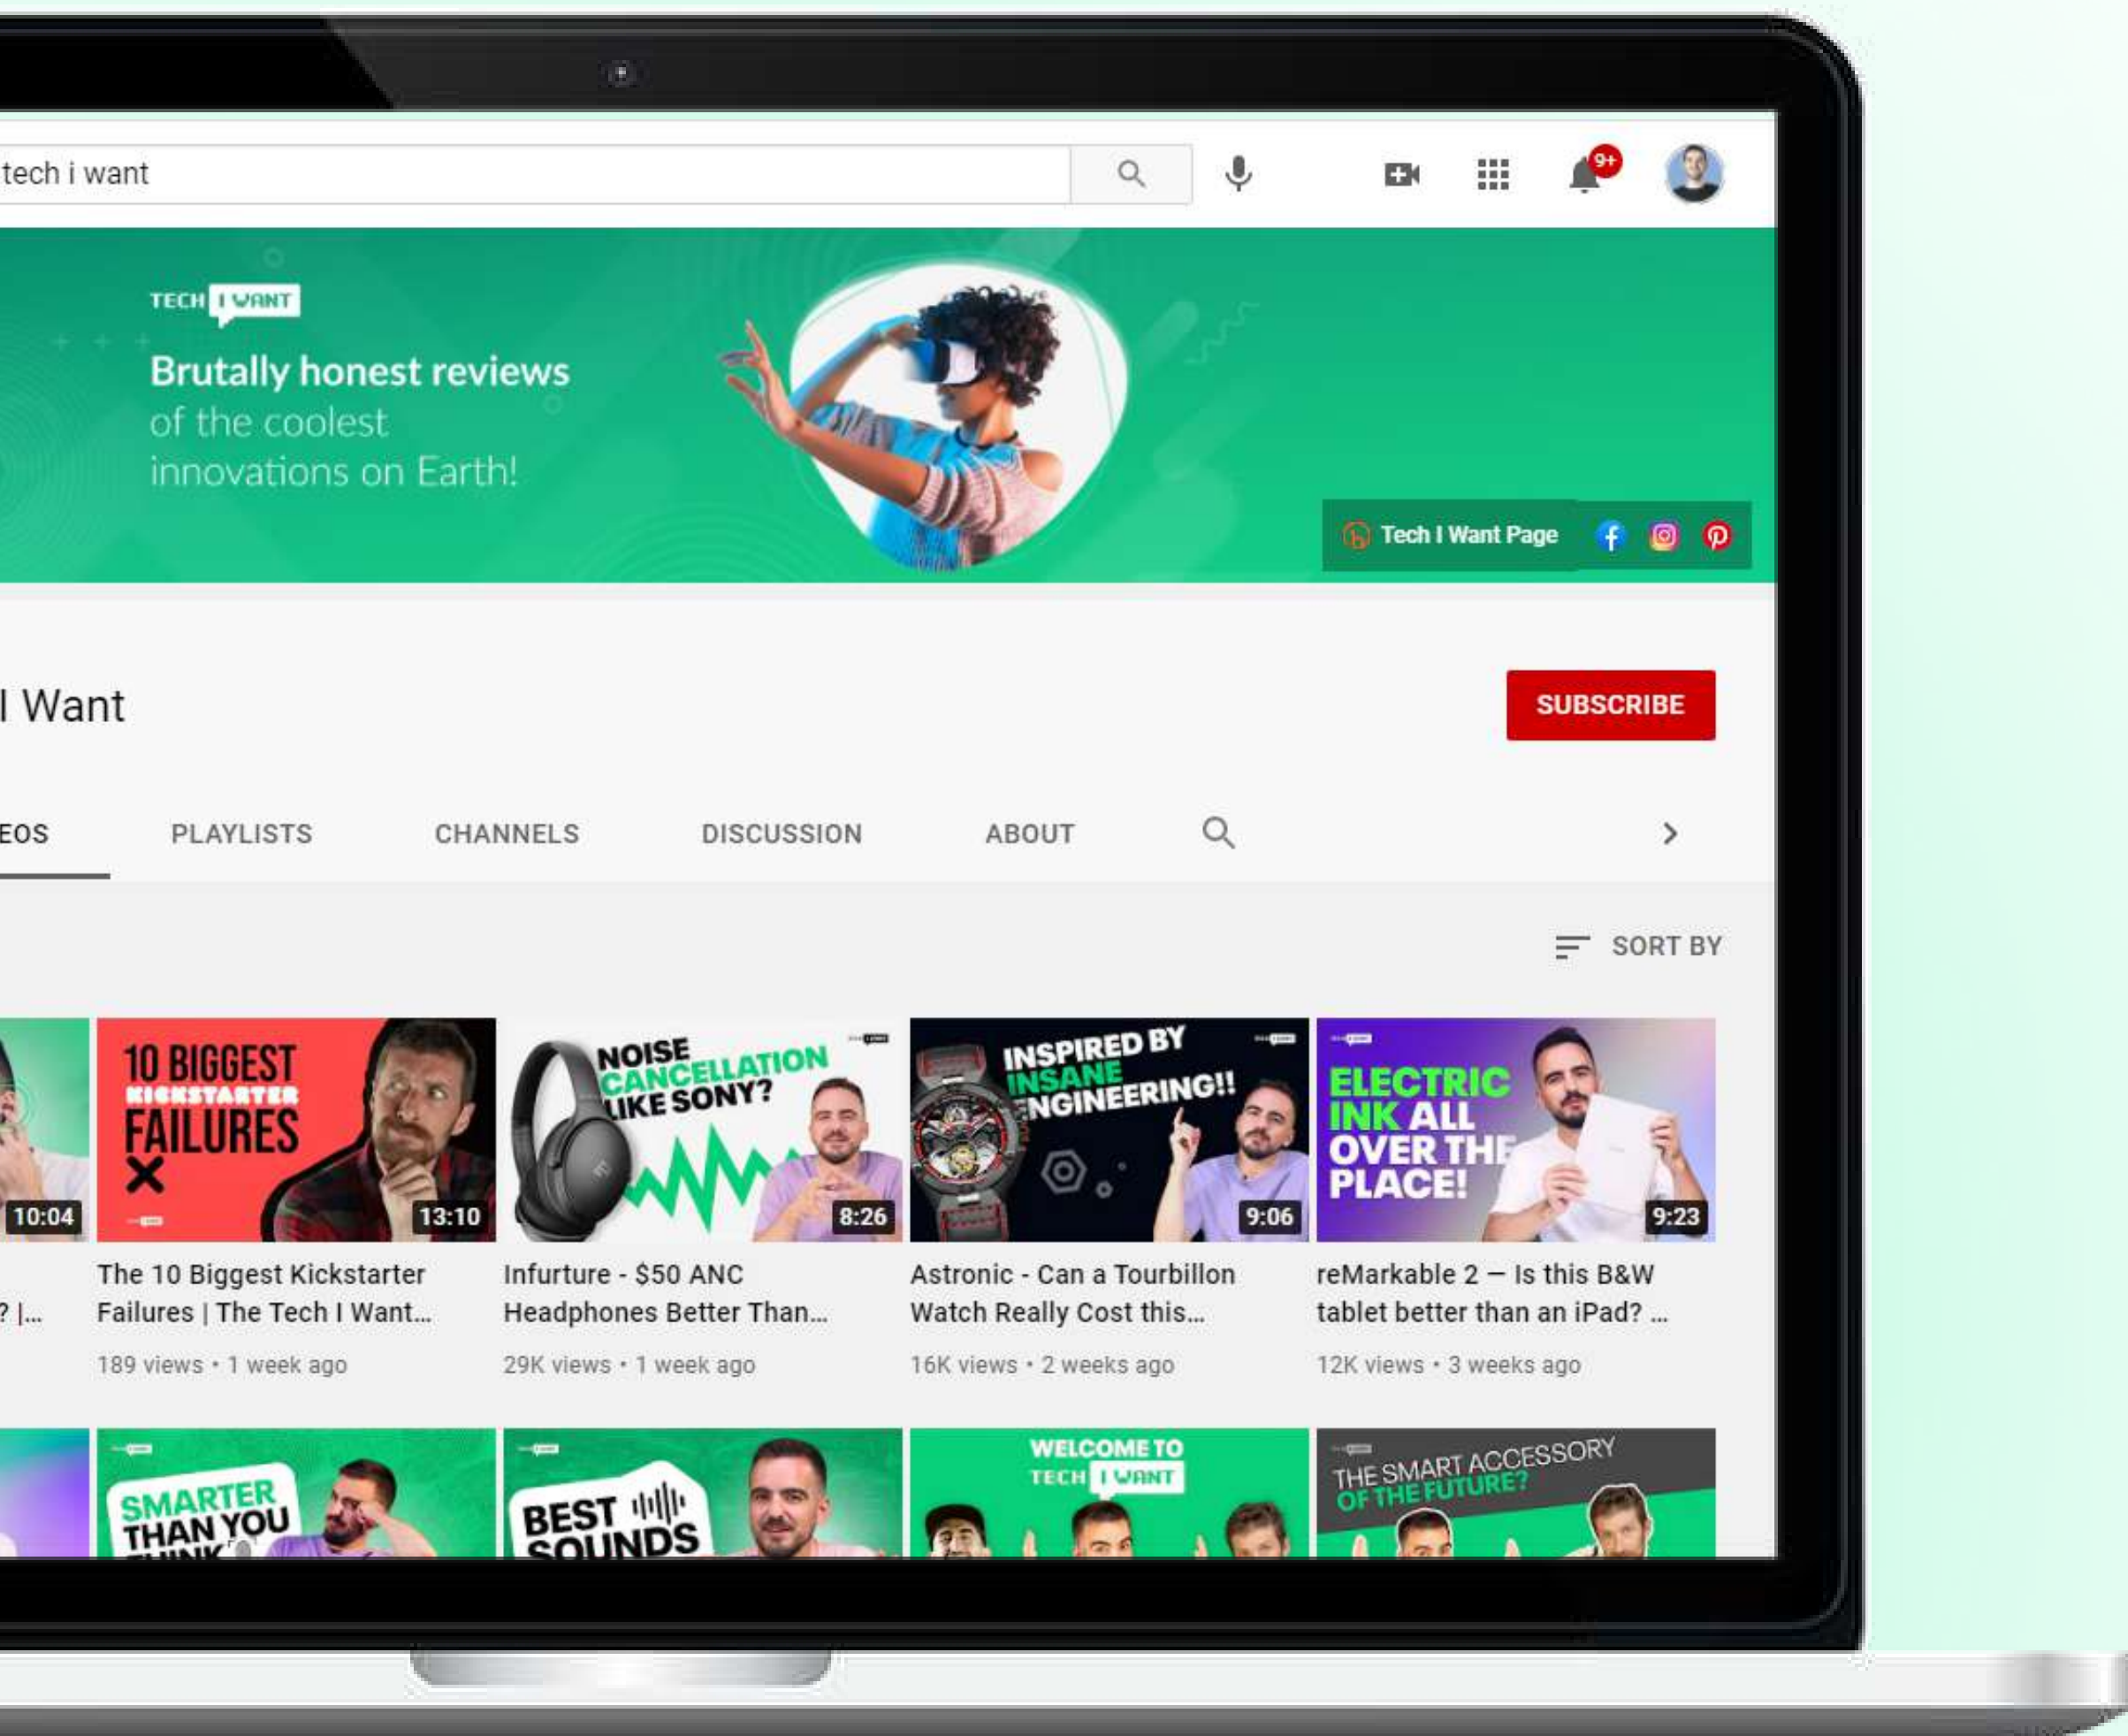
tech i want

9+

TECH I WANT

Brutally honest reviews of the coolest innovations on Earth!

Tech I Want Page

I Want

SUBSCRIBE

EOS PLAYLISTS CHANNELS DISCUSSION ABOUT

SORT BY

10:04

? |...

10 BIGGEST KICKSTARTER FAILURES

13:10

The 10 Biggest Kickstarter Failures | The Tech I Want...

189 views • 1 week ago

NOISE CANCELLATION LIKE SONY?

8:26

Infurture - $50 ANC Headphones Better Than...

29K views • 1 week ago

INSPIRED BY INSANE ENGINEERING!!

9:06

Astronic - Can a Tourbillon Watch Really Cost this...

16K views • 2 weeks ago

ELECTRIC INK ALL OVER THE PLACE!

9:23

reMarkable 2 — Is this B&W tablet better than an iPad? ...

12K views • 3 weeks ago

SMARTER THAN YOU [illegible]

BEST SOUNDS

WELCOME TO TECH I WANT

THE SMART ACCESSORY OF THE FUTURE?